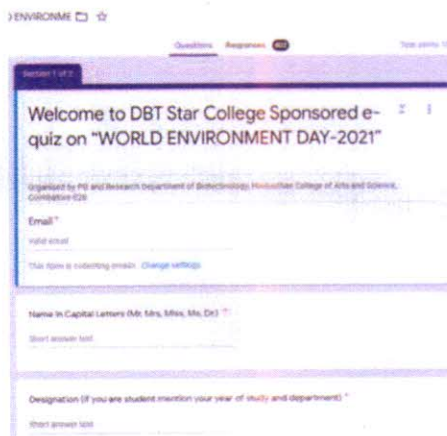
ENVIRONME

Questions Responses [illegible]

Section 1 of 2

Welcome to DBT Star College Sponsored e-quiz on "WORLD ENVIRONMENT DAY-2021"

Organized by PG and Research Department of Biotechnology, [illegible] College of Arts and Science, Coimbatore-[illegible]

Email *

Valid email

This form is collecting emails. Change settings

Name in Capital Letters (Mr, Mrs, Miss, Ms, Dr) *

Short answer text

Designation (If you are student mention your year of study and department) *

Short answer text